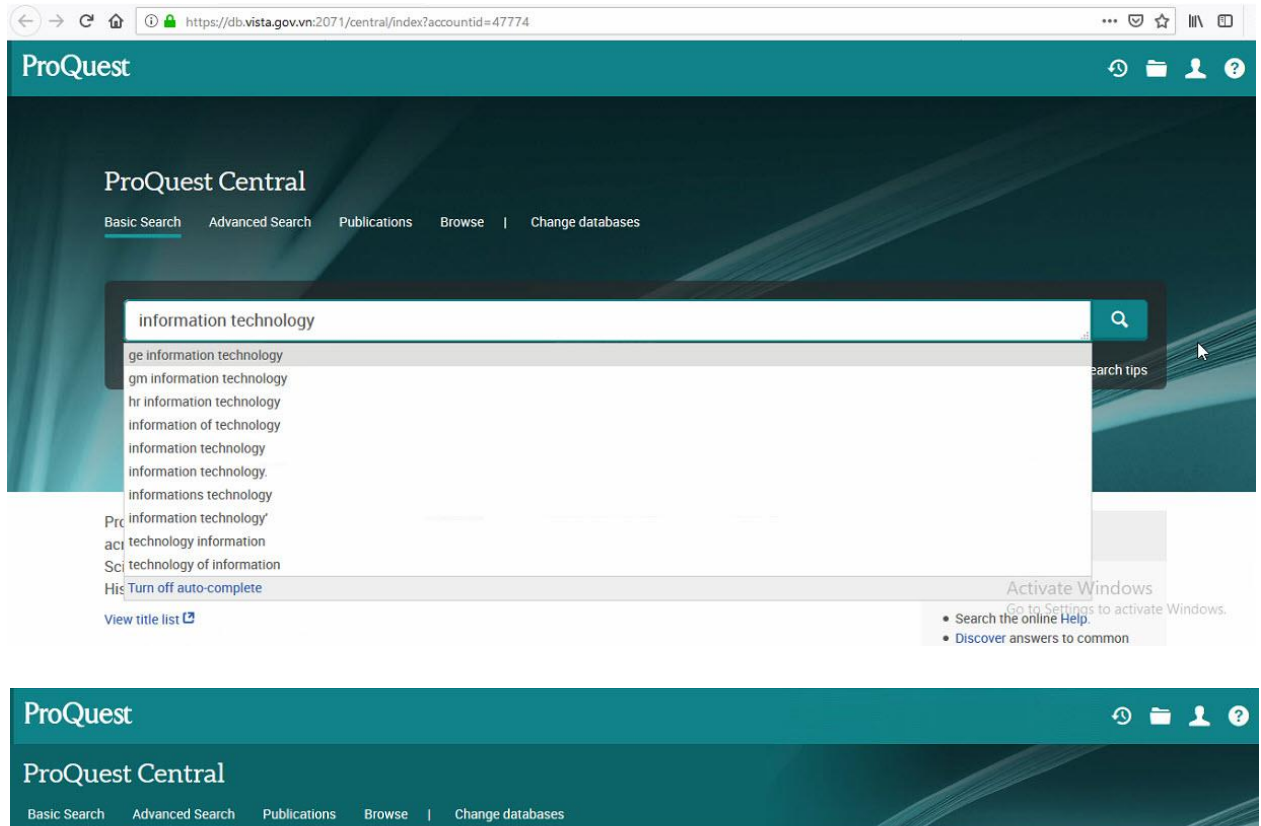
https://db.vista.gov.vn:2071/central/index?accountid=47774

ProQuest

ProQuest Central

Basic Search Advanced Search Publications Browse | Change databases

information technology

ge information technology
gm information technology
hr information technology
information of technology
information technology
information technology.
informations technology
information technology'
technology information
technology of information
Turn off auto-complete

earch tips

Pr
ac
Sc
His

View title list

Activate Windows
Go to Settings to activate Windows.

• Search the online Help.
• Discover answers to common

ProQuest

ProQuest Central

Basic Search Advanced Search Publications Browse | Change databases